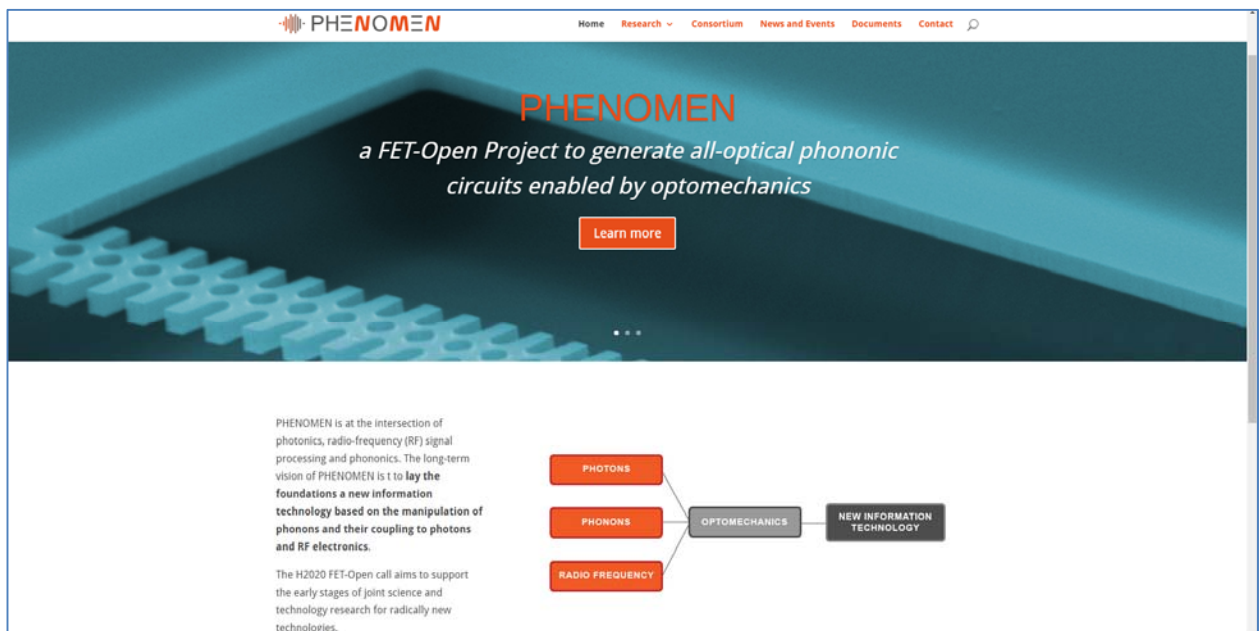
PHENOMEN

Home Research Consortium News and Events Documents Contact

PHENOMEN

a FET-Open Project to generate all-optical phononic circuits enabled by optomechanics

Learn more

PHENOMEN is at the intersection of photonics, radio-frequency (RF) signal processing and phononics. The long-term vision of PHENOMEN is t to **lay the foundations a new information technology based on the manipulation of phonons and their coupling to photons and RF electronics**.

The H2020 FET-Open call aims to support the early stages of joint science and technology research for radically new technologies.

PHOTONS

PHONONS

RADIO FREQUENCY

OPTOMECHANICS

NEW INFORMATION TECHNOLOGY